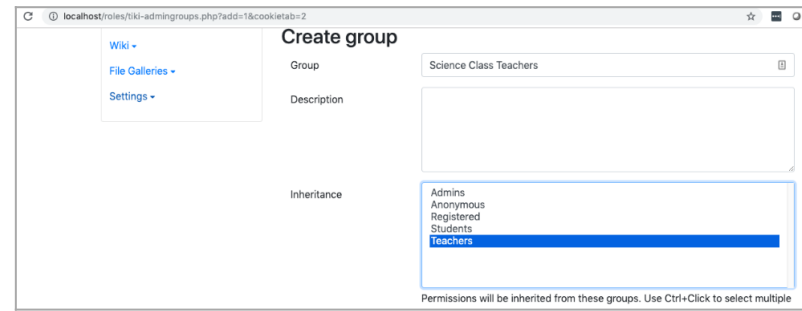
localhost/roles/tiki-admingroups.php?add=1&cookietab=2

Wiki ▾

File Galleries ▾

Settings ▾

Create group

Group

Science Class Teachers

Description

Inheritance

Admins
Anonymous
Registered
Students
Teachers

Permissions will be inherited from these groups. Use Ctrl+Click to select multiple